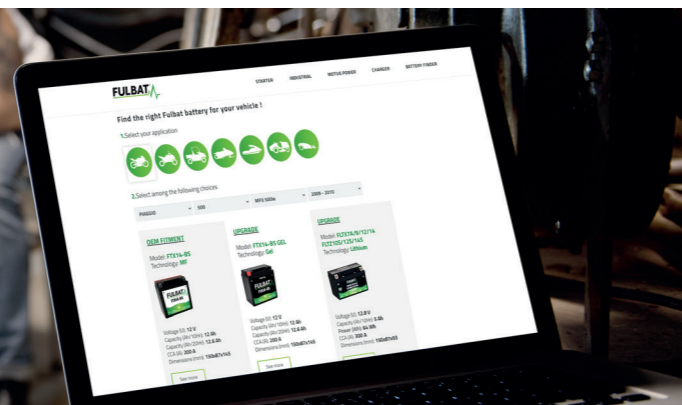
FULBAT

STARTER INDUSTRIAL MOTIVE POWER CHARGER BATTERY FINDER

Find the right Fulbat battery for your vehicle !

1.Select your application

2.Select among the following choices

PIAGGIO 500 MP3 500ie 2009 - 2010

OEM FITMENT

Model: FTX14-BS
Technology: MF

Voltage (V): 12 V
Capacity (Ah/10Hr): 12 Ah
Capacity (Ah/20Hr): 12.6 Ah
CCA (A): 200 A
Dimensions (mm): 150x87x145

See more

UPGRADE

Model: FTX14-BS GEL
Technology: Gel

Voltage (V): 12 V
Capacity (Ah/10Hr): 12 Ah
Capacity (Ah/20Hr): 12.6 Ah
CCA (A): 200 A
Dimensions (mm): 150x87x145

See more

UPGRADE

Model: FLTX14/B/12/14 FLTZ10S/12S/14S
Technology: Lithium

Voltage (V): 12.8 V
Capacity (Ah/10Hr): 5 Ah
Power (Wh): 64 Wh
CCA (A): 300 A
Dimensions (mm): 150x87x93